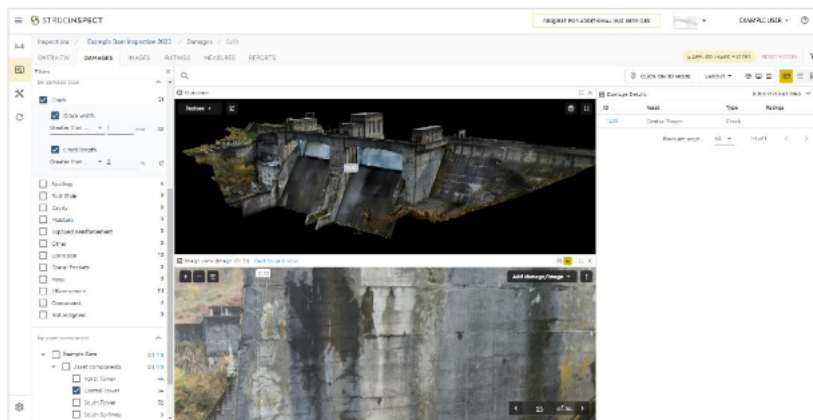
STRUCINSPECT

REQUEST FOR ADDITIONAL FEATURES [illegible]

EXAMPLE USER

Inspections / Example Dam Inspection 2023 / Damages / Split

OVERVIEW DAMAGES IMAGES RATINGS MEASURES REPORTS

APPLIED FILTERS RESET FILTER

Filters

By damage type

Crack 24

Crack width

Greater than ... 1 mm 10

Crack length

Greater than ... 2 m 17

Spalling

Rust Stain

Cavity

Hazard

Exposed reinforcement

Other

Corrosion

Gravel Pockets

Moss

Efflorescence

Overgrown

Not assigned

By asset component

Example Dam

Asset components

North Tower

Central Tower

South Tower

South Spillway

Overview

Textures

CLICK ON 3D MODE

LAYOUT

Damage Details

ID Asset Type Ratings

Central Tower Crack

Rows per page: 10 1-1 of 1

Image view

Add damage/image